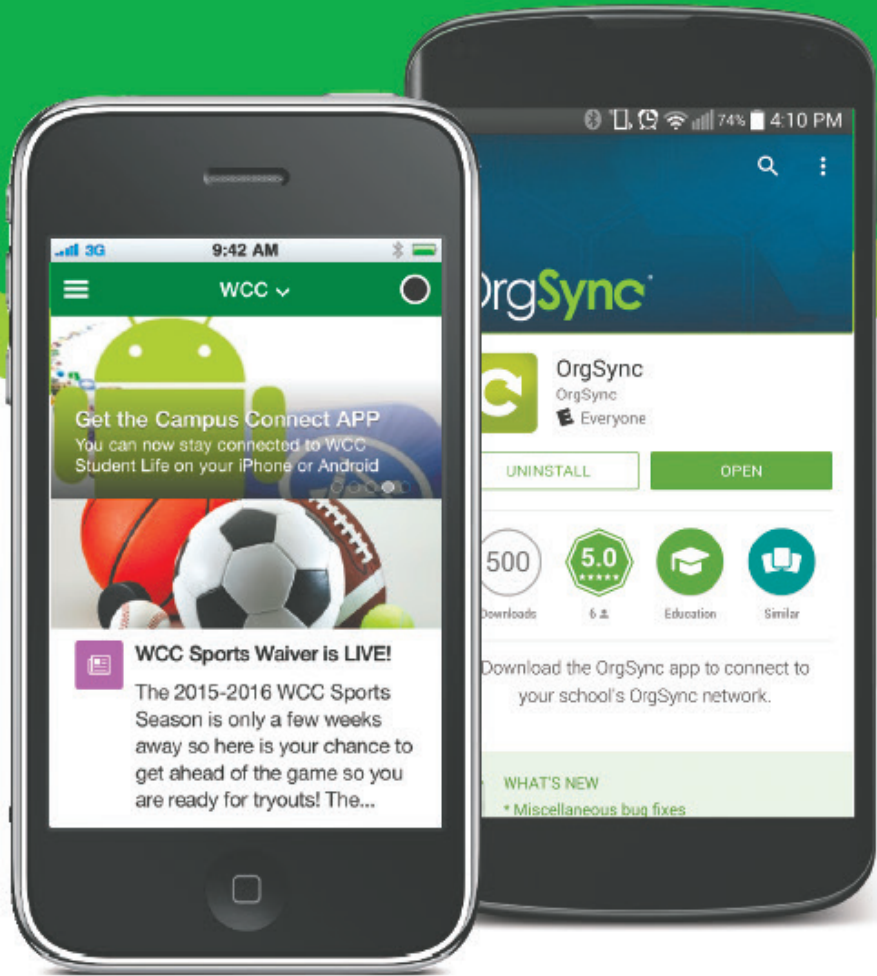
3G 9:42 AM

WCC

Get the Campus Connect APP
You can now stay connected to WCC Student Life on your iPhone or Android

WCC Sports Waiver is LIVE!

The 2015-2016 WCC Sports Season is only a few weeks away so here is your chance to get ahead of the game so you are ready for tryouts! The...

74% 4:10 PM

OrgSync

OrgSync
OrgSync
Everyone

UNINSTALL
OPEN

500
Downloads

5.0
6

Education

Similar

Download the OrgSync app to connect to your school's OrgSync network.

WHAT'S NEW
* Miscellaneous bug fixes